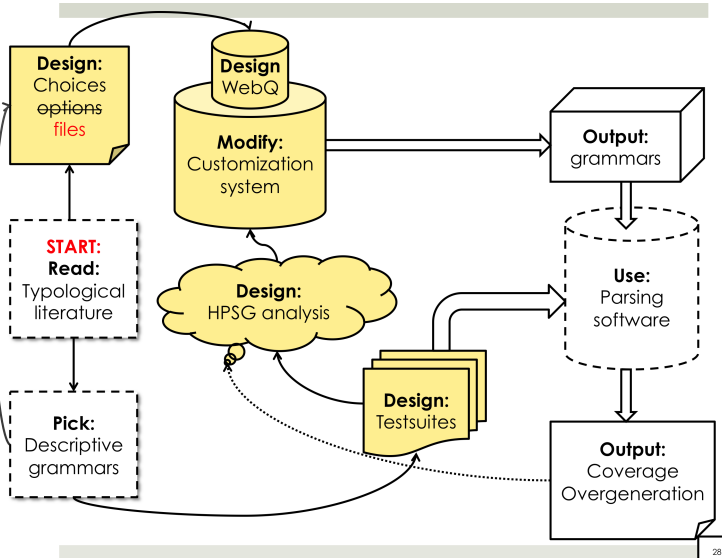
Design:
Choices
options
files

Design
WebQ

Modify:
Customization
system

Output:
grammars

START:
Read:
Typological
literature

Design:
HPSG analysis

Use:
Parsing
software

Pick:
Descriptive
grammars

Design:
Testsuites

Output:
Coverage
Overgeneration

28